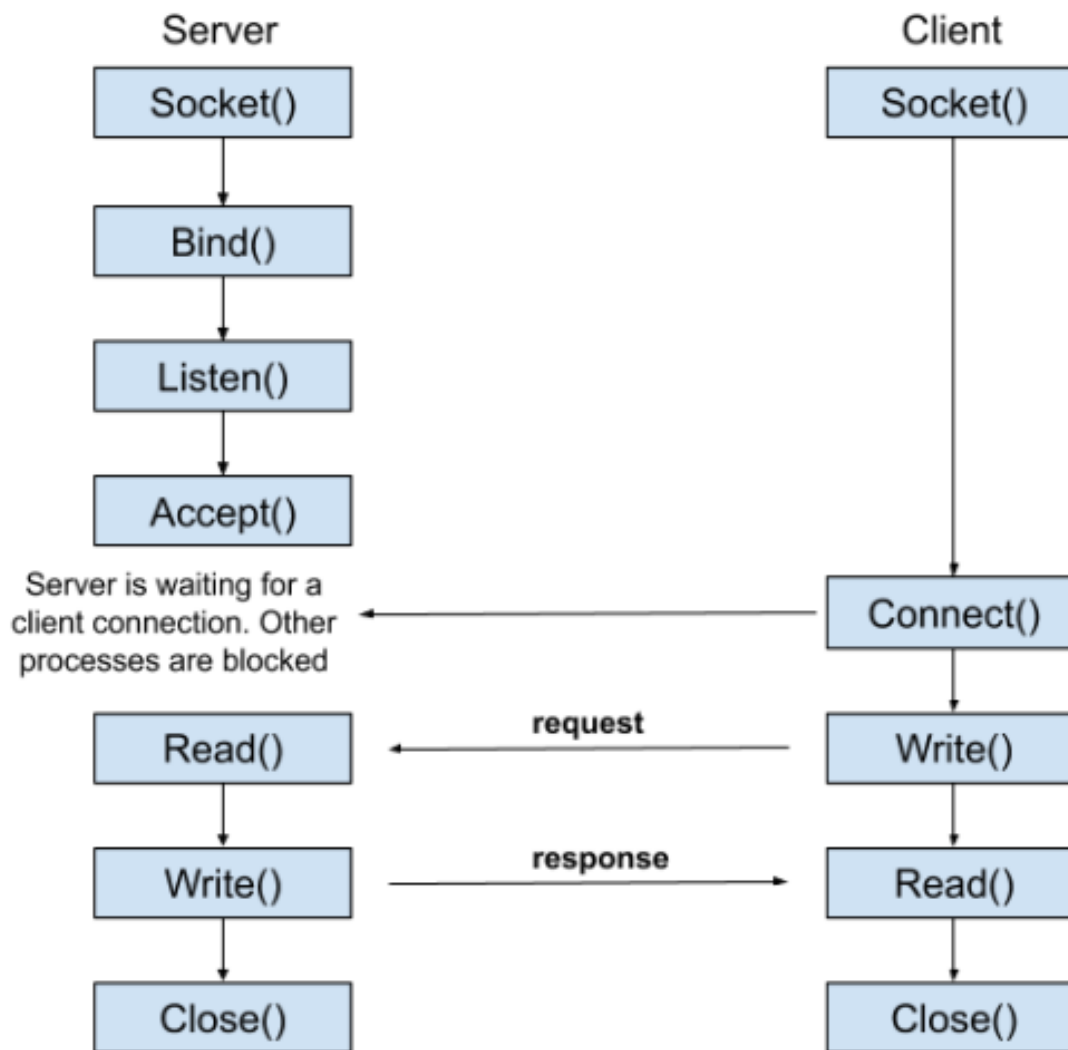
Server

Socket()

Bind()

Listen()

Accept()

Server is waiting for a client connection. Other processes are blocked

Read()

Write()

Close()

Client

Socket()

Connect()

Write()

Read()

Close()

request

response